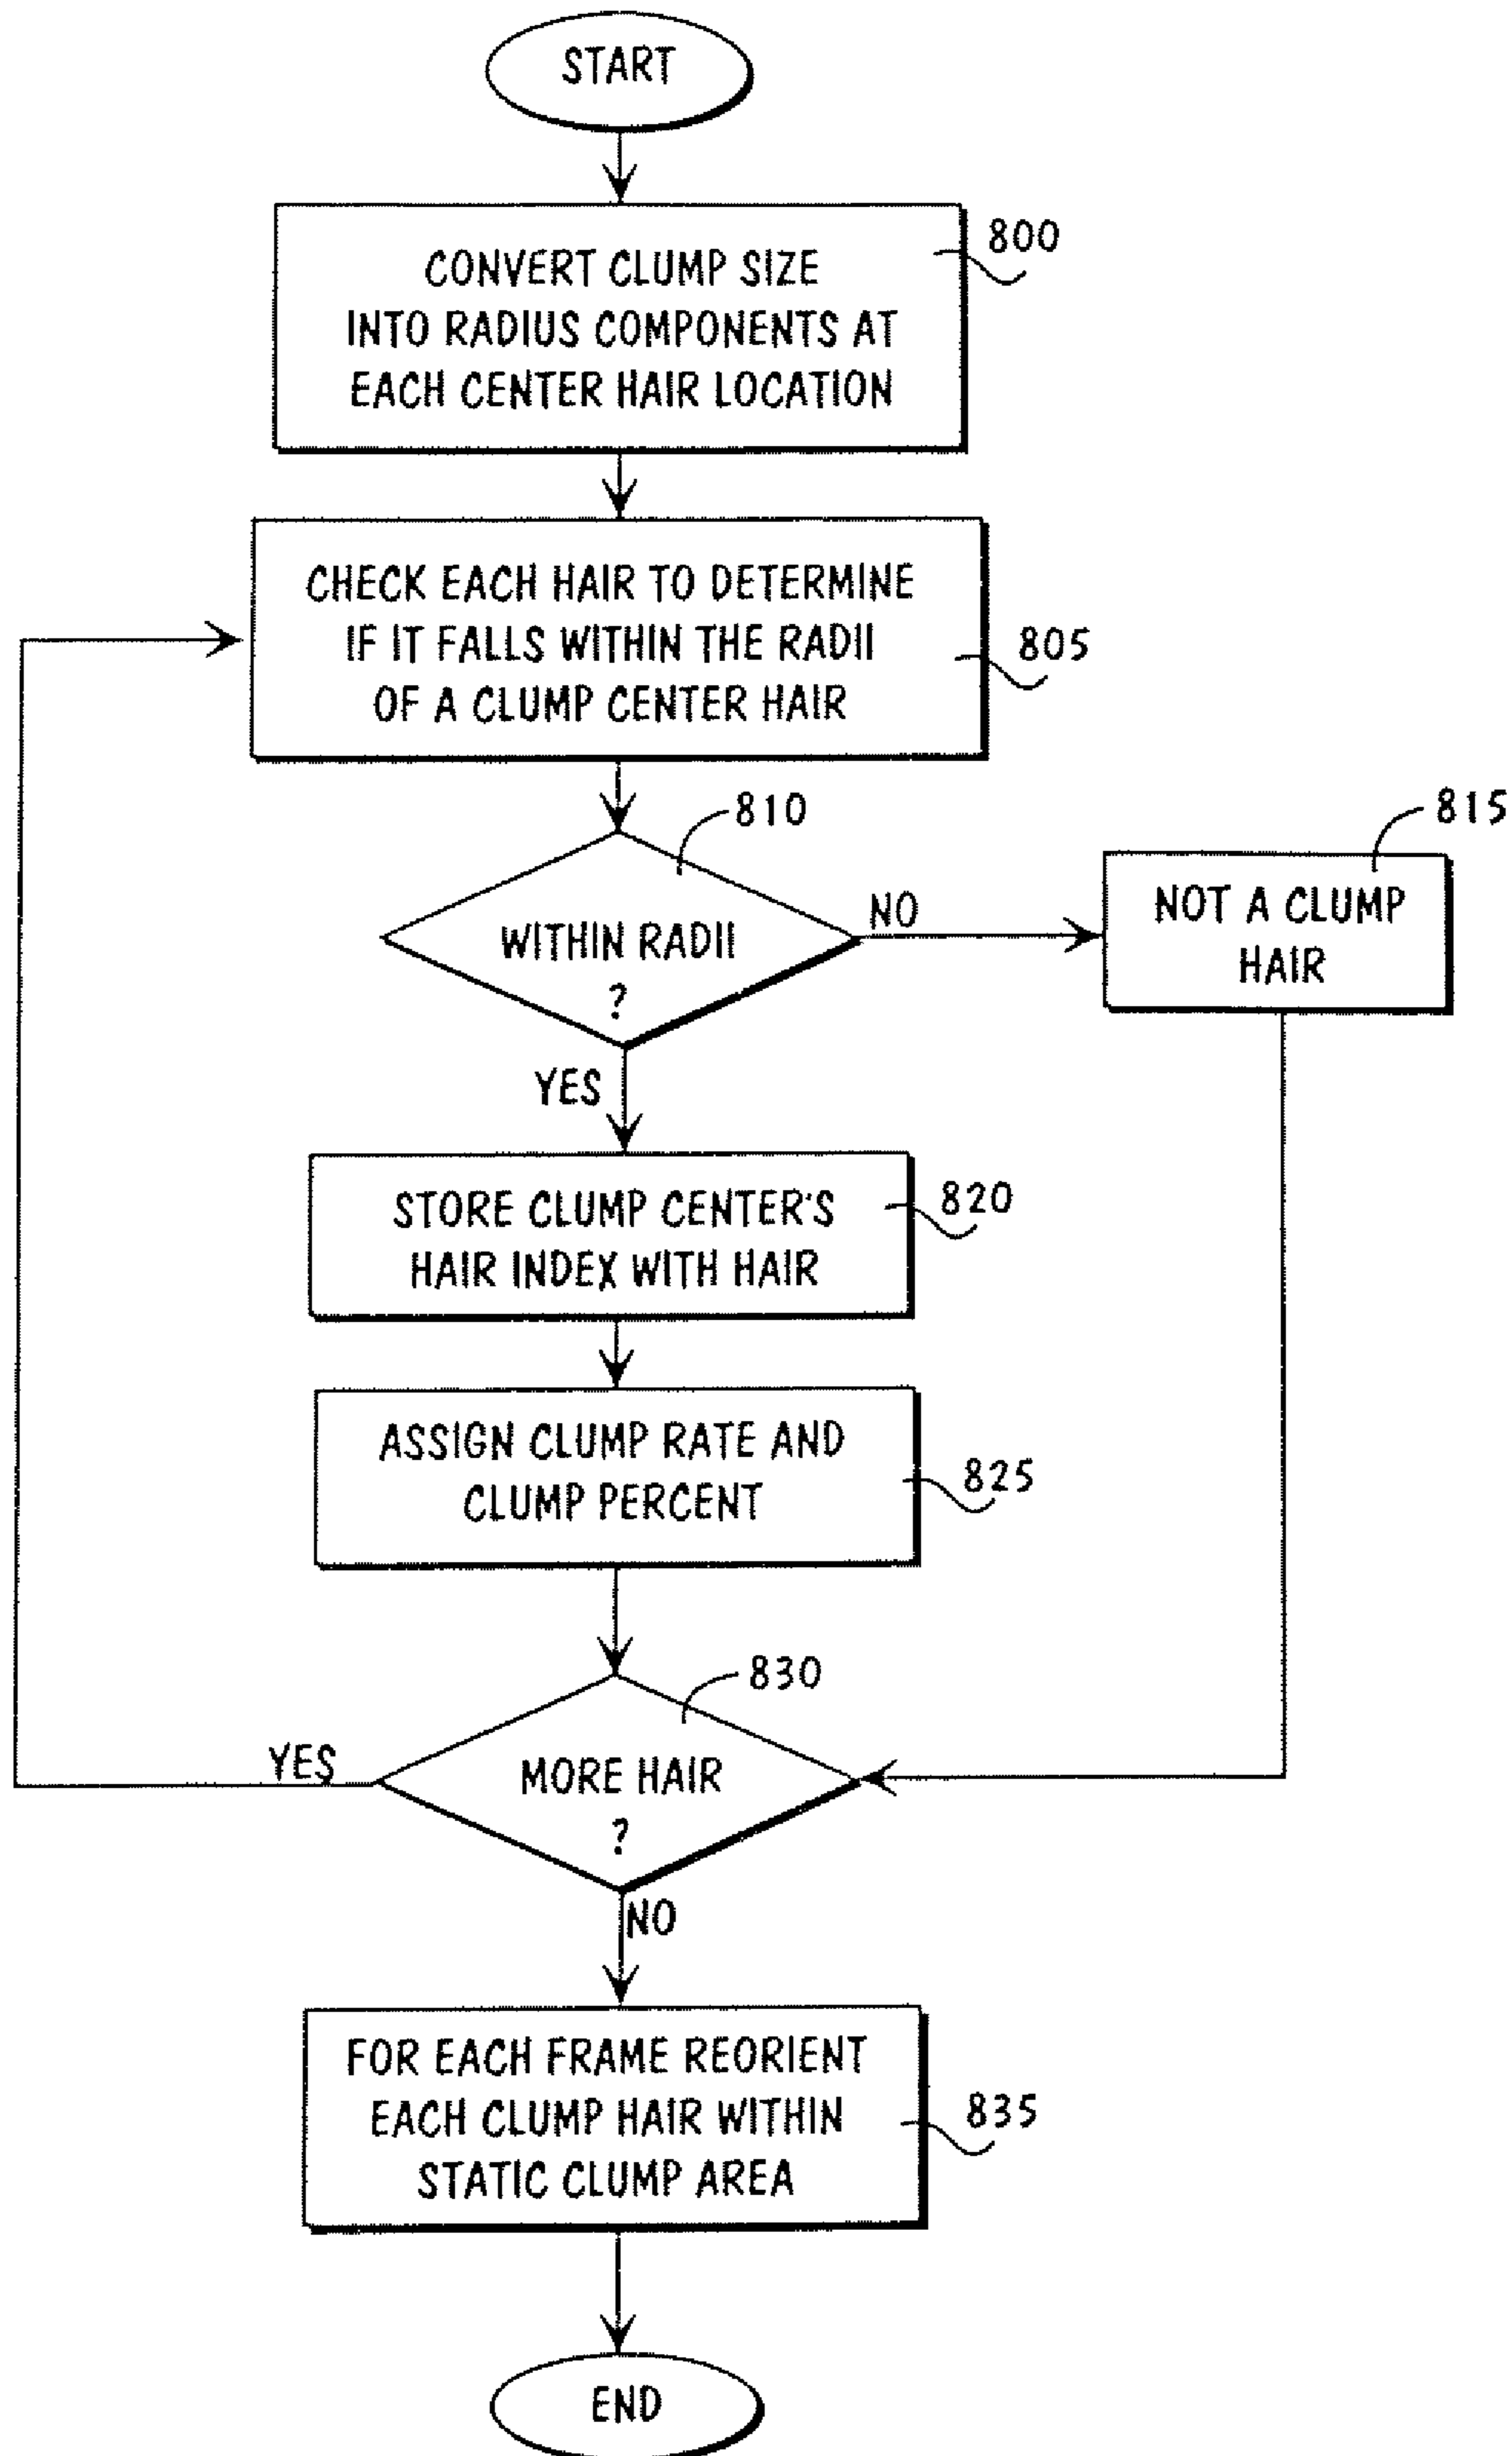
START

CONVERT CLUMP SIZE INTO RADIUS COMPONENTS AT EACH CENTER HAIR LOCATION

800

CHECK EACH HAIR TO DETERMINE IF IT FALLS WITHIN THE RADII OF A CLUMP CENTER HAIR

805

810

WITHIN RADII ?

NO

815

NOT A CLUMP HAIR

YES

STORE CLUMP CENTER'S HAIR INDEX WITH HAIR

820

ASSIGN CLUMP RATE AND CLUMP PERCENT

825

830

YES

MORE HAIR ?

NO

FOR EACH FRAME REORIENT EACH CLUMP HAIR WITHIN STATIC CLUMP AREA

835

END